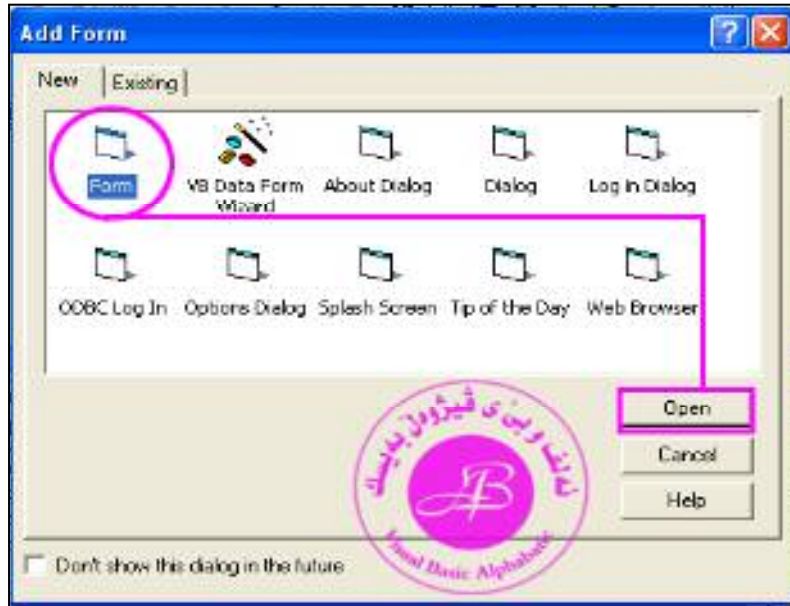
Add Form

New | Existing

Form
VB Data Form Wizard
About Dialog
Dialog
Log In Dialog
ODBC Log In
Options Dialog
Splash Screen
Tip of the Day
Web Browser

Open
Cancel
Help

Don't show this dialog in the future

الفبای ویژوال بیسیک
JB
Visual Basic Alphabet